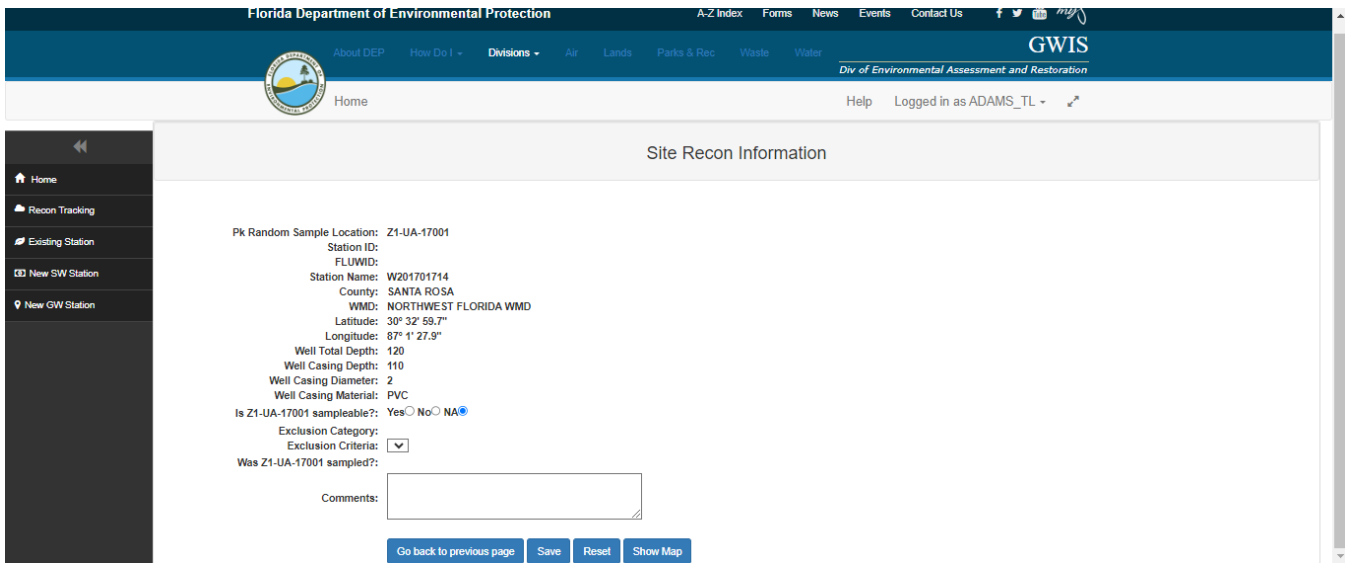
Florida Department of Environmental Protection

A-Z Index Forms News Events Contact Us

About DEP How Do I Divisions Air Lands Parks & Rec Waste Water

GWIS
Div of Environmental Assessment and Restoration

Home

Help Logged in as ADAMS_TL

Home
Recon Tracking
Existing Station
New SW Station
New GW Station

Site Recon Information

Pk Random Sample Location: Z1-UA-17001
Station ID:
FLUWID:
Station Name: W201701714
County: SANTA ROSA
WMD: NORTHWEST FLORIDA WMD
Latitude: 30° 32' 59.7"
Longitude: 87° 1' 27.9"
Well Total Depth: 120
Well Casing Depth: 110
Well Casing Diameter: 2
Well Casing Material: PVC
Is Z1-UA-17001 sampleable?: Yes No NA
Exclusion Category:
Exclusion Criteria:
Was Z1-UA-17001 sampled?:

Comments:

Go back to previous page Save Reset Show Map